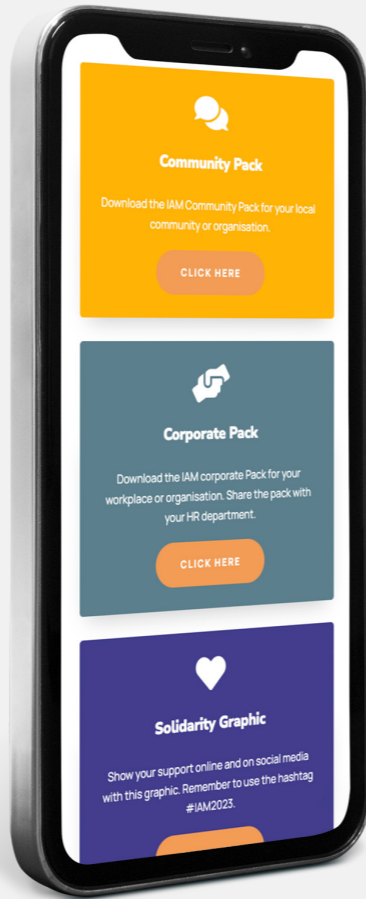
Community Pack

Download the IAM Community Pack for your local community or organisation.

CLICK HERE

Corporate Pack

Download the IAM corporate Pack for your workplace or organisation. Share the pack with your HR department.

CLICK HERE

Solidarity Graphic

Show your support online and on social media with this graphic. Remember to use the hashtag #IAM2023.